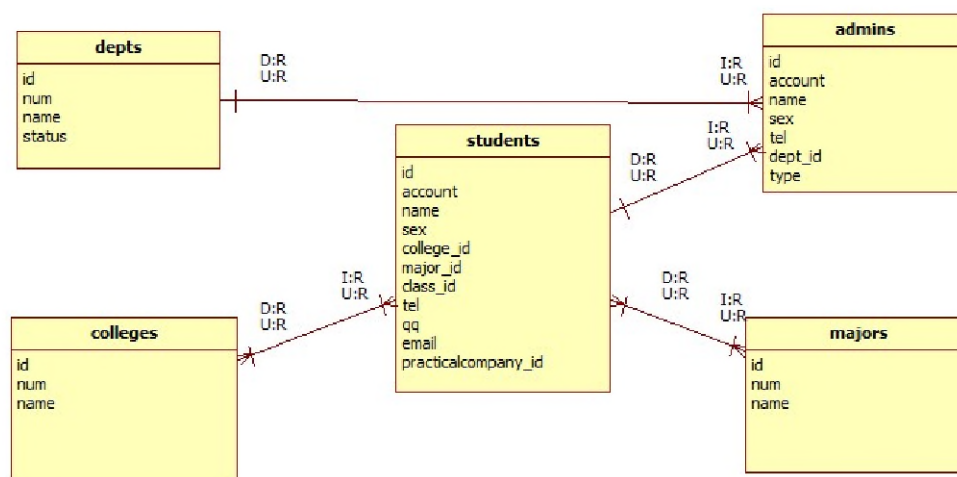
depts
id
num
name
status

D:R
U:R

I:R
U:R

admins
id
account
name
sex
tel
dept_id
type

I:R
U:R

D:R
U:R

students
id
account
name
sex
college_id
major_id
class_id
tel
qq
email
practicalcompany_id

I:R
U:R

D:R
U:R

colleges
id
num
name

D:R
U:R

I:R
U:R

majors
id
num
name